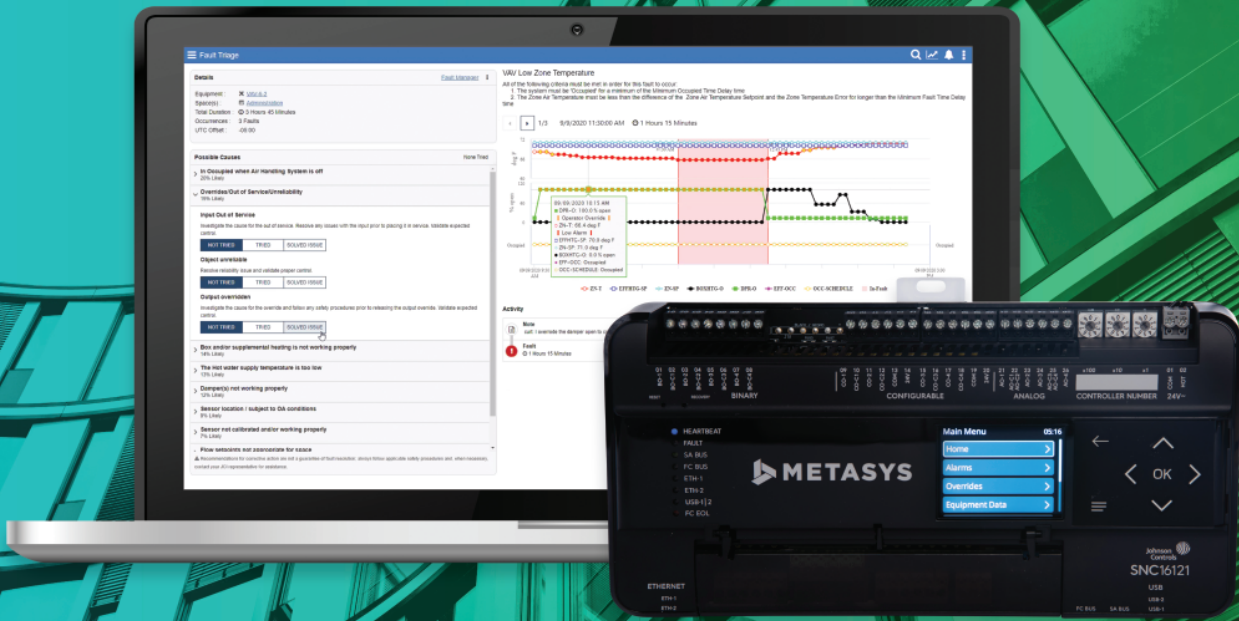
Fault Triage

Details
Fault Manager
Equipment: VAV-6-2
Space(s): Administration
Total Duration: 3 Hours 45 Minutes
Occurrences: 3 Faults
UTC Offset: -06:00

Possible Causes
None Tried
In Occupied when Air Handling System is off
20% Likely
Overrides/Out of Service/Unreliability
16% Likely
Input Out of Service
Investigate the cause for the out of service. Resolve any issues with the input prior to placing it in service. Validate expected control.
NOT TRIED TRIED SOLVED ISSUE
Object unreliable
Resolve reliability issue and validate proper control.
NOT TRIED TRIED SOLVED ISSUE
Output overridden
Investigate the cause for the override and follow any safety procedures prior to releasing the output override. Validate expected control.
NOT TRIED TRIED SOLVED ISSUE
Box and/or supplemental heating is not working properly
14% Likely
The Hot water supply temperature is too low
13% Likely
Damper(s) not working properly
12% Likely
Sensor location / subject to OA conditions
8% Likely
Sensor not calibrated and/or working properly
7% Likely
Flow setpoints not appropriate for space
Recommendations for corrective action are not a guarantee of fault resolution; always follow applicable safety procedures and, when necessary, contact your JCI representative for assistance.

VAV Low Zone Temperature
All of the following criteria must be met in order for this fault to occur:
1. The system must be 'Occupied' for a minimum of the Minimum Occupied Time Delay time
2. The Zone Air Temperature must be less than the difference of the Zone Air Temperature Setpoint and the Zone Temperature Error for longer than the Minimum Fault Time Delay time
1/3 9/9/2020 11:30:00 AM 1 Hours 15 Minutes
09/09/2020 10:15 AM
DPR-O: 100.0 % open
Operator Override
ZN-T: 66.4 deg F
Low Alarm
EFHTG-SP: 70.0 deg F
ZN-SP: 71.0 deg F
BOXHTG-O: 0.0 % open
EFF-OCC: Occupied
OCC-SCHEDULE: Occupied
Occupied
Occupied
ZN-T EFFHTG-SP ZN-SP BOXHTG-O DPR-O EFF-OCC OCC-SCHEDULE In Fault

Activity
Note
I will override the damper open to
Fault
1 Hours 15 Minutes

BINARY CONFIGURABLE ANALOG CONTROLLER NUMBER 24V~
HEARTBEAT
FAULT
SA BUS
FC BUS
ETH 1
ETH 2
USB-1|2
FC EOL
METASYS
Main Menu 05:16
Home
Alarms
Overrides
Equipment Data
OK
Johnson Controls
SNC16121
ETHERNET
ETH-1
ETH-2
USB
FC BUS SA BUS